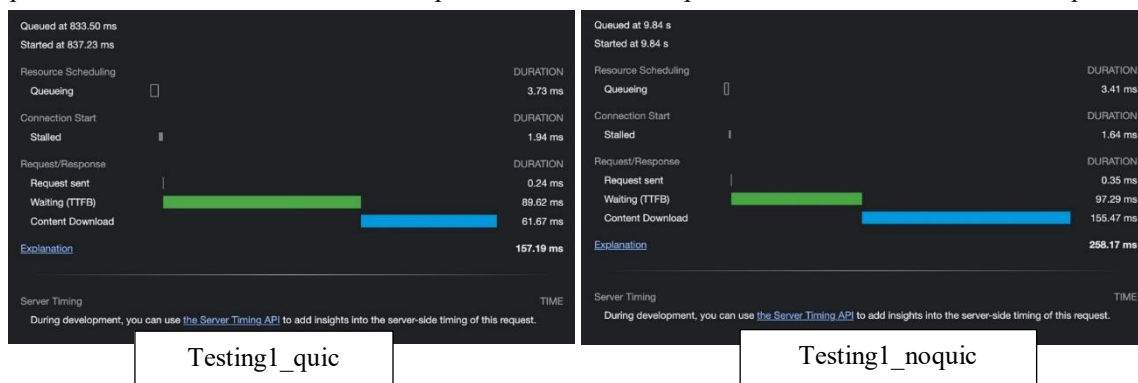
Queued at 833.50 ms
Started at 837.23 ms

| Resource Scheduling | DURATION |
|---|---|
| Queueing | 3.73 ms |

| Connection Start | DURATION |
|---|---|
| Stalled | 1.94 ms |

| Request/Response | DURATION |
|---|---|
| Request sent | 0.24 ms |
| Waiting (TTFB) | 89.62 ms |
| Content Download | 61.67 ms |

Explanation 157.19 ms

Server Timing TIME
During development, you can use the Server Timing API to add insights into the server-side timing of this request.

Testing1_quic

Queued at 9.84 s
Started at 9.84 s

| Resource Scheduling | DURATION |
|---|---|
| Queueing | 3.41 ms |

| Connection Start | DURATION |
|---|---|
| Stalled | 1.64 ms |

| Request/Response | DURATION |
|---|---|
| Request sent | 0.35 ms |
| Waiting (TTFB) | 97.29 ms |
| Content Download | 155.47 ms |

Explanation 258.17 ms

Server Timing TIME
During development, you can use the Server Timing API to add insights into the server-side timing of this request.

Testing1_noquic